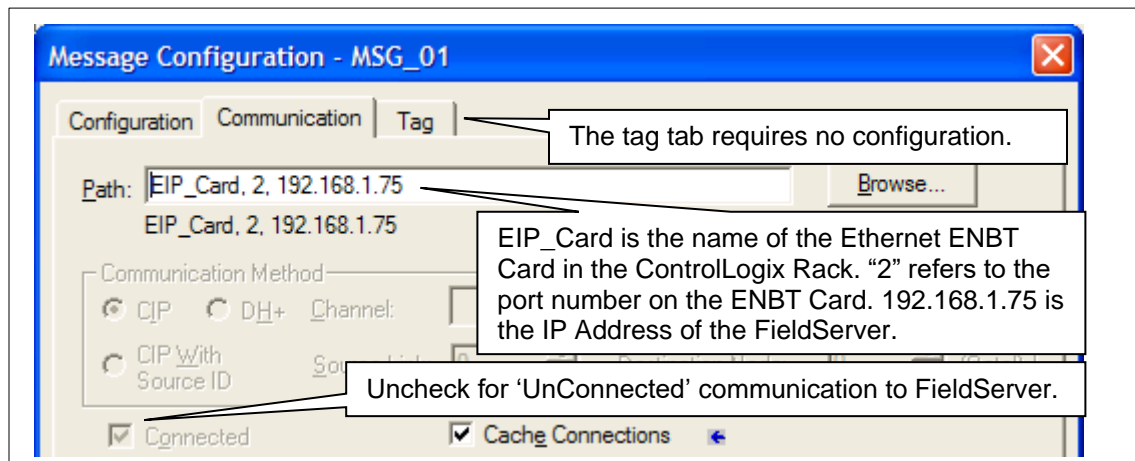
Message Configuration - MSG_01

Configuration Communication Tag

The tag tab requires no configuration.

Path: EIP_Card, 2, 192.168.1.75

Browse...

EIP_Card, 2, 192.168.1.75

EIP_Card is the name of the Ethernet ENBT Card in the ControlLogix Rack. "2" refers to the port number on the ENBT Card. 192.168.1.75 is the IP Address of the FieldServer.

Communication Method

CIP DH+ Channel:

CIP With Source ID

Sou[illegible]

Uncheck for 'UnConnected' communication to FieldServer.

Connected

Cache Connections